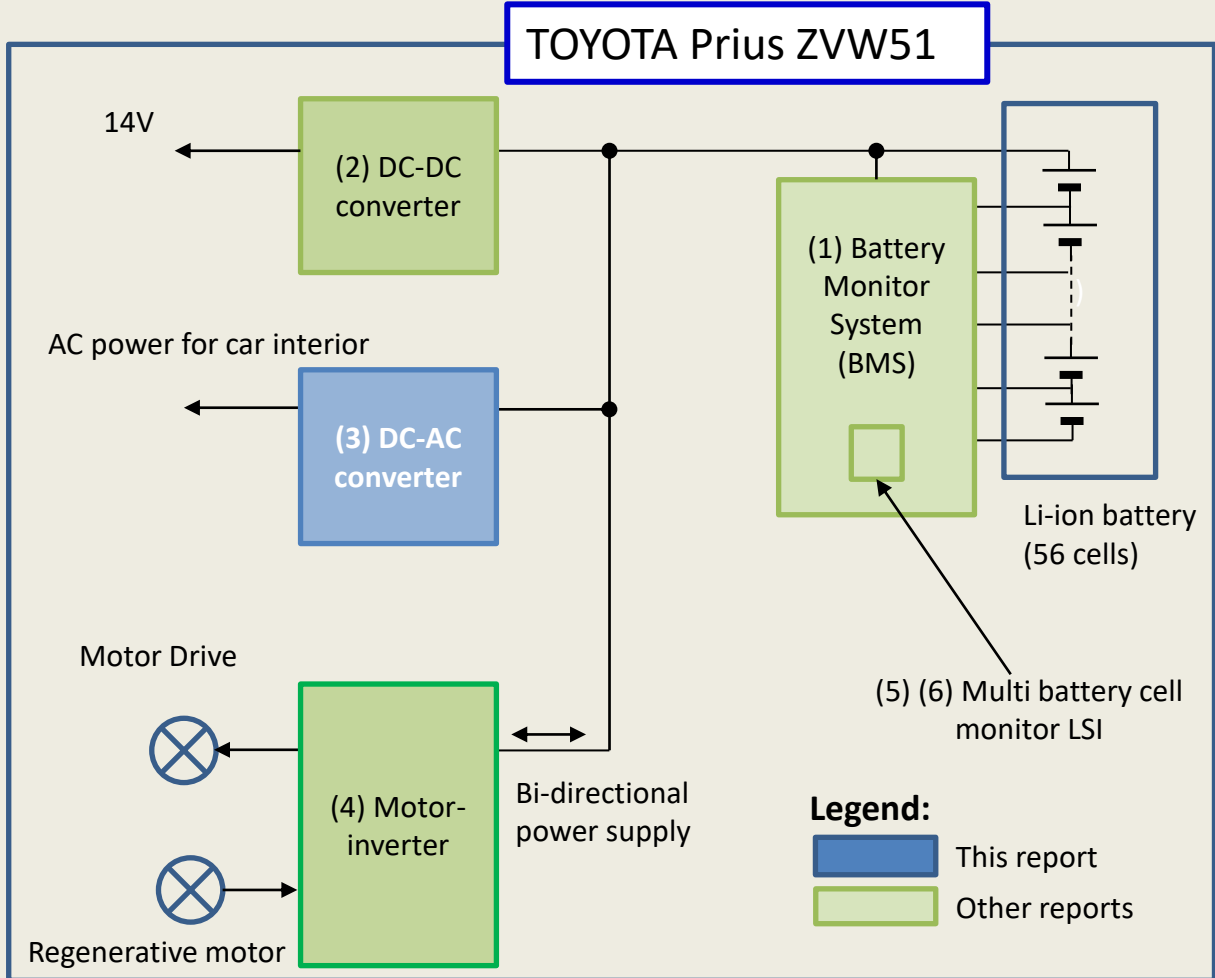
TOYOTA Prius ZVW51

14V

(2) DC-DC converter

(1) Battery Monitor System (BMS)

AC power for car interior

(3) DC-AC converter

Li-ion battery (56 cells)

Motor Drive

(5) (6) Multi battery cell monitor LSI

(4) Motor-inverter

Bi-directional power supply

Legend:

This report

Other reports

Regenerative motor